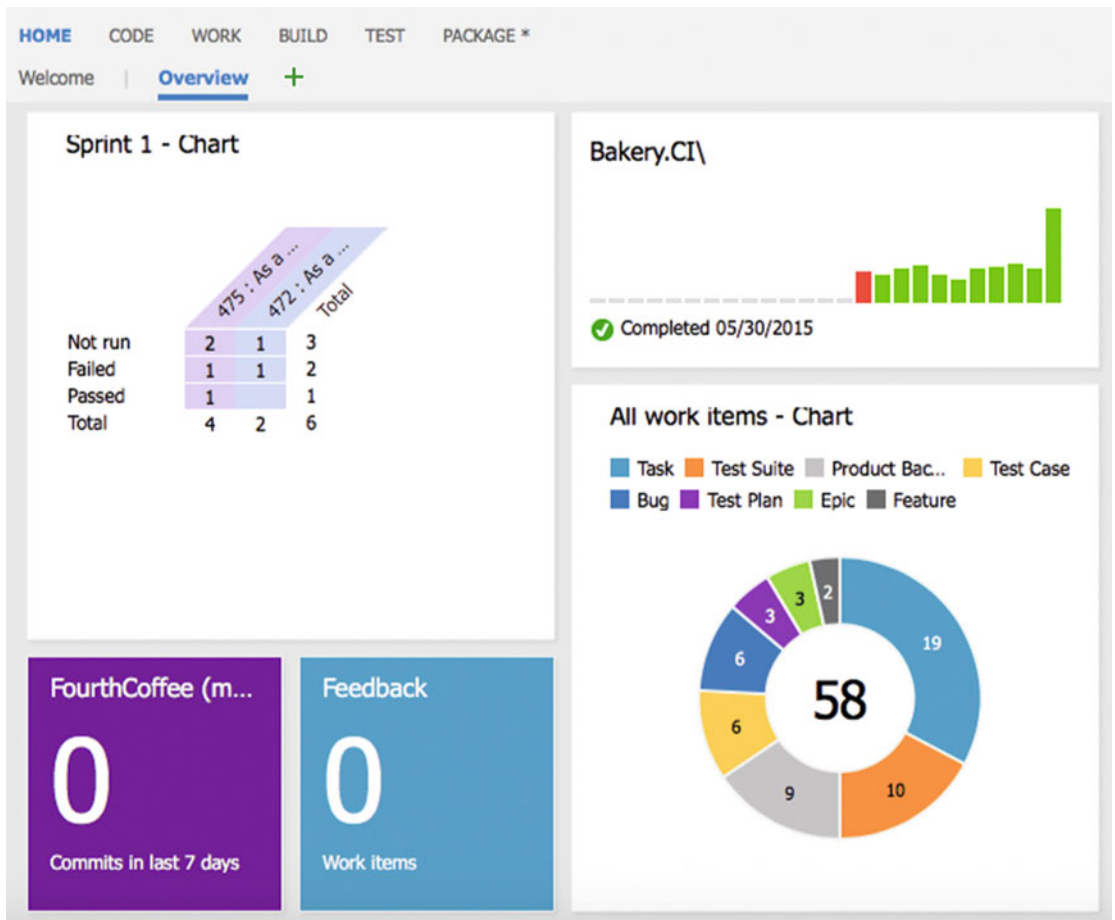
HOME CODE WORK BUILD TEST PACKAGE *

Welcome | Overview +

Sprint 1 - Chart

| | 475 : As a ... | 472 : As a ... | Total |
|---|---|---|---|
| Not run | 2 | 1 | 3 |
| Failed | 1 | 1 | 2 |
| Passed | 1 | | 1 |
| Total | 4 | 2 | 6 |

Bakery.CI\

Completed 05/30/2015

All work items - Chart

Task Test Suite Product Bac.. Test Case Bug Test Plan Epic Feature

19 10 9 6 6 3 3 2

58

FourthCoffee (m...

0

Commits in last 7 days

Feedback

0

Work items